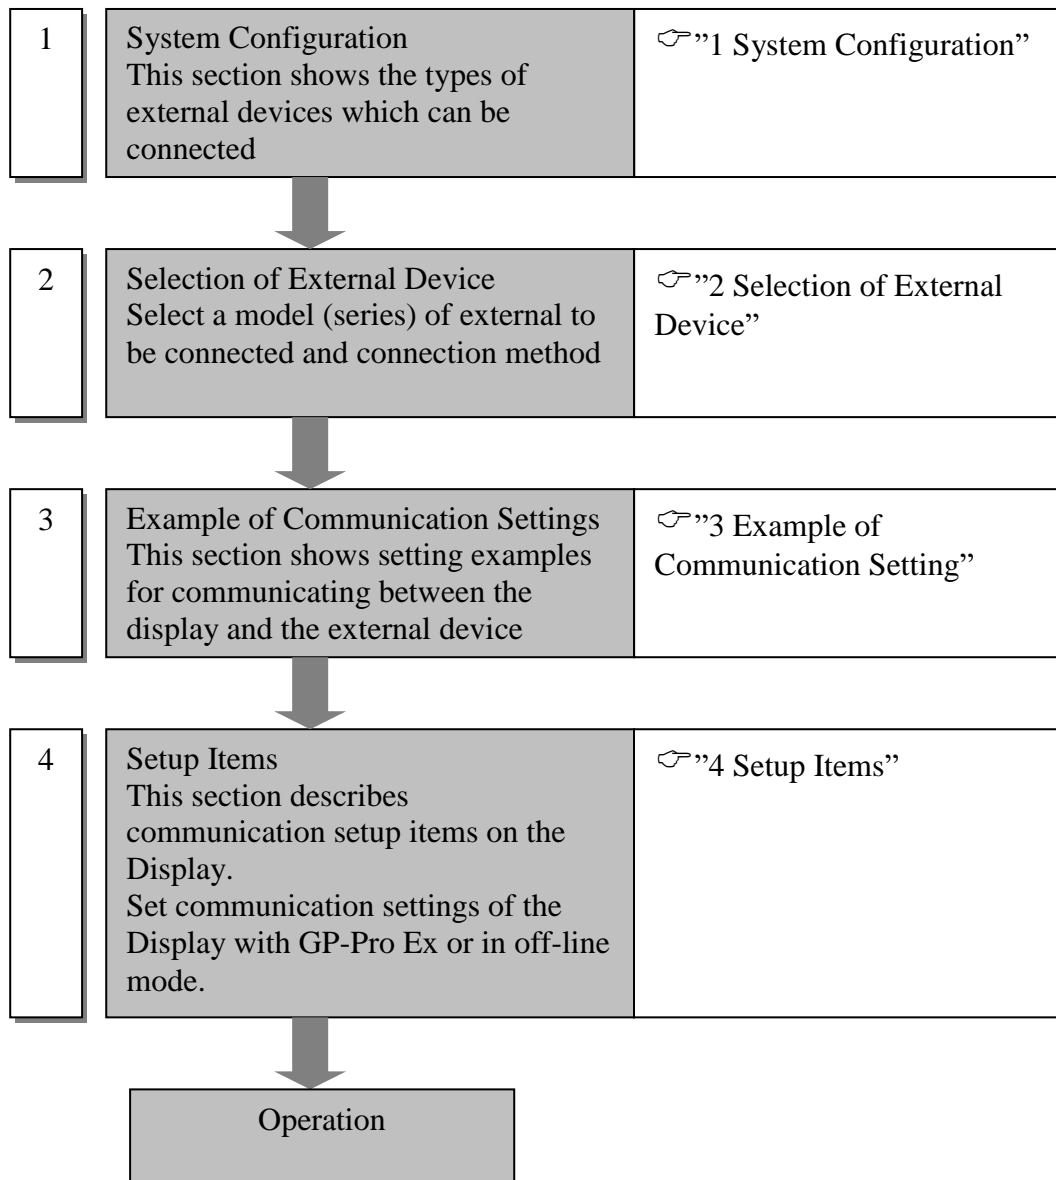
1

System Configuration
This section shows the types of external devices which can be connected

☞"1 System Configuration"

2

Selection of External Device
Select a model (series) of external to be connected and connection method

☞"2 Selection of External Device"

3

Example of Communication Settings
This section shows setting examples for communicating between the display and the external device

☞"3 Example of Communication Setting"

4

Setup Items
This section describes communication setup items on the Display.
Set communication settings of the Display with GP-Pro Ex or in off-line mode.

☞"4 Setup Items"

Operation